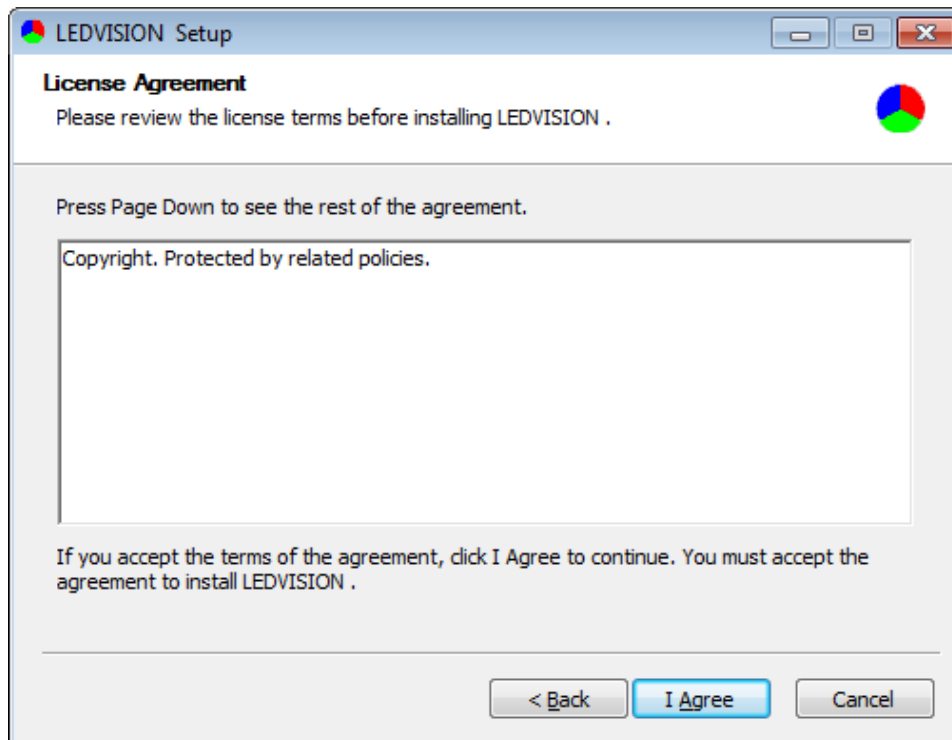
LEDVISION Setup

License Agreement

Please review the license terms before installing LEDVISION .

Press Page Down to see the rest of the agreement.

Copyright. Protected by related policies.

If you accept the terms of the agreement, click I Agree to continue. You must accept the agreement to install LEDVISION .

< Back

I Agree

Cancel